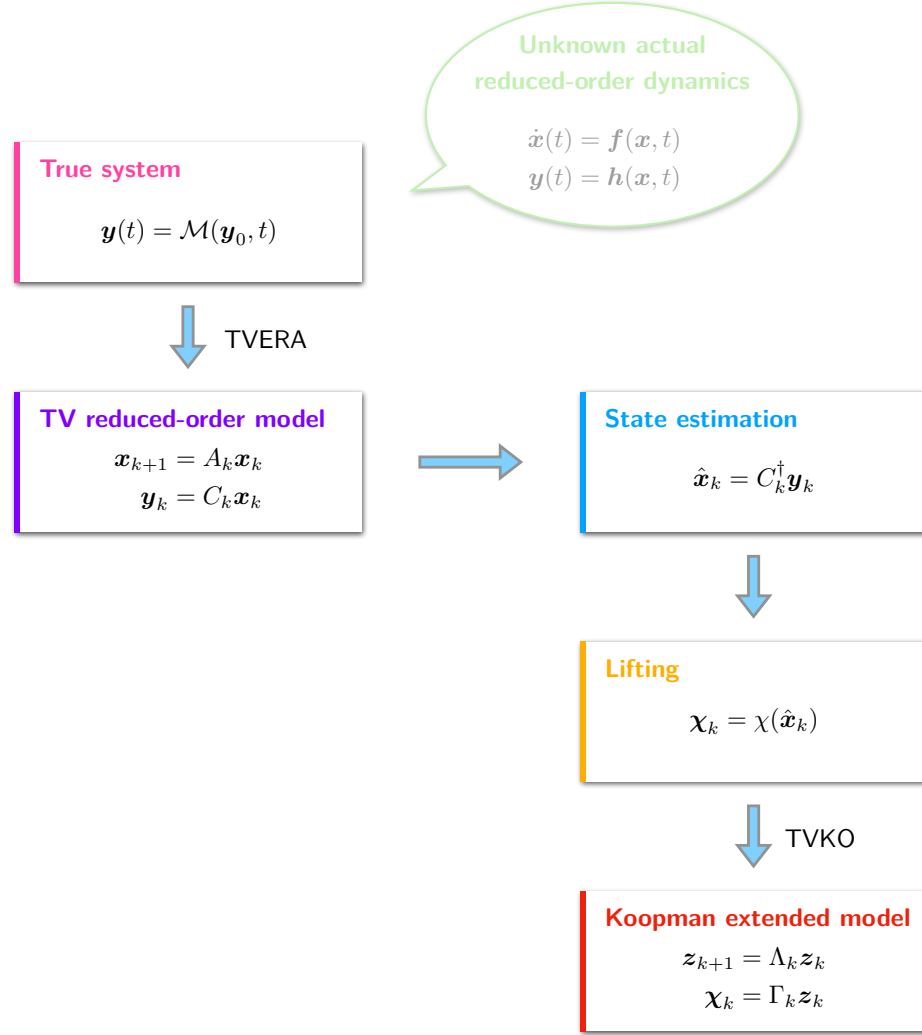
Unknown actual reduced-order dynamics

$\dot{\boldsymbol{x}}(t) = \boldsymbol{f}(\boldsymbol{x}, t)$
$\boldsymbol{y}(t) = \boldsymbol{h}(\boldsymbol{x}, t)$

True system

$\boldsymbol{y}(t) = \mathcal{M}(\boldsymbol{y}_0, t)$

TVERA

TV reduced-order model

$\boldsymbol{x}_{k+1} = A_k \boldsymbol{x}_k$
$\boldsymbol{y}_k = C_k \boldsymbol{x}_k$

State estimation

$\hat{\boldsymbol{x}}_k = C_k^{\dagger} \boldsymbol{y}_k$

Lifting

$\boldsymbol{\chi}_k = \chi(\hat{\boldsymbol{x}}_k)$

TVKO

Koopman extended model

$\boldsymbol{z}_{k+1} = \Lambda_k \boldsymbol{z}_k$
$\boldsymbol{\chi}_k = \Gamma_k \boldsymbol{z}_k$